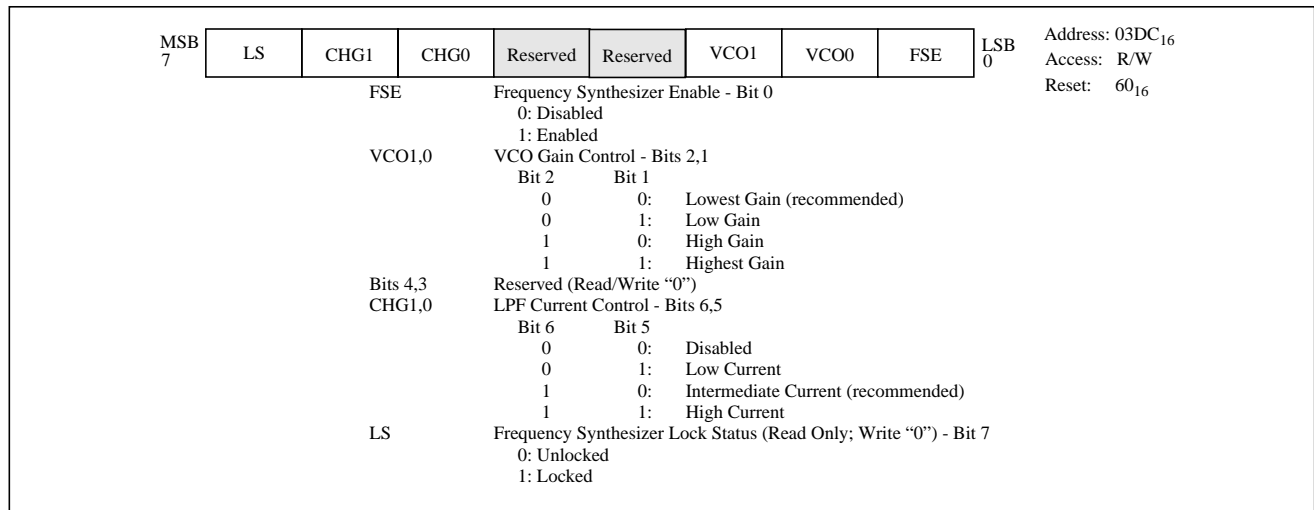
MSB 7

| LS | CHG1 | CHG0 | Reserved | Reserved | VCO1 | VCO0 | FSE |
|---|---|---|---|---|---|---|---|

LSB 0

Address: $03DC_{16}$
Access: R/W
Reset: $60_{16}$

FSE Frequency Synthesizer Enable - Bit 0
0: Disabled
1: Enabled

VCO1,0 VCO Gain Control - Bits 2,1

| Bit 2 | Bit 1 | |
|---|---|---|
| 0 | 0: | Lowest Gain (recommended) |
| 0 | 1: | Low Gain |
| 1 | 0: | High Gain |
| 1 | 1: | Highest Gain |

Bits 4,3 Reserved (Read/Write “0”)

CHG1,0 LPF Current Control - Bits 6,5

| Bit 6 | Bit 5 | |
|---|---|---|
| 0 | 0: | Disabled |
| 0 | 1: | Low Current |
| 1 | 0: | Intermediate Current (recommended) |
| 1 | 1: | High Current |

LS Frequency Synthesizer Lock Status (Read Only; Write “0”) - Bit 7
0: Unlocked
1: Locked